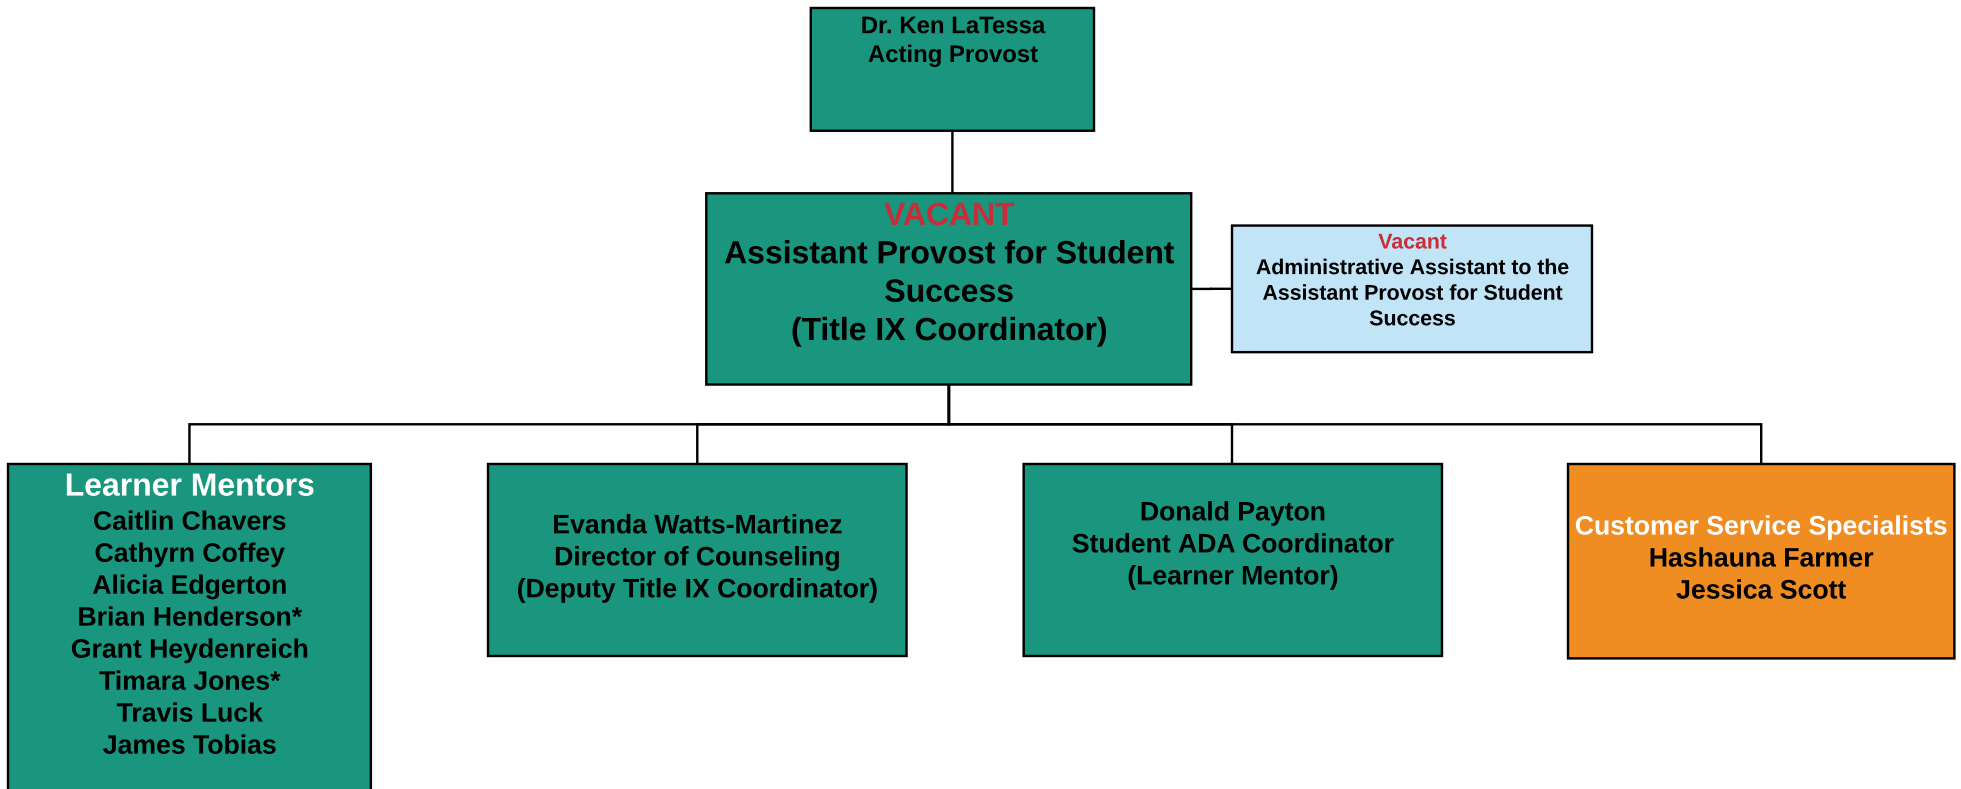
Dr. Ken LaTessa
Acting Provost

VACANT
Assistant Provost for Student Success
(Title IX Coordinator)

Vacant
Administrative Assistant to the Assistant Provost for Student Success

Learner Mentors
Caitlin Chavers
Cathyrn Coffey
Alicia Edgerton
Brian Henderson*
Grant Heydenreich
Timara Jones*
Travis Luck
James Tobias

Evanda Watts-Martinez
Director of Counseling
(Deputy Title IX Coordinator)

Donald Payton
Student ADA Coordinator
(Learner Mentor)

Customer Service Specialists
Hashauna Farmer
Jessica Scott